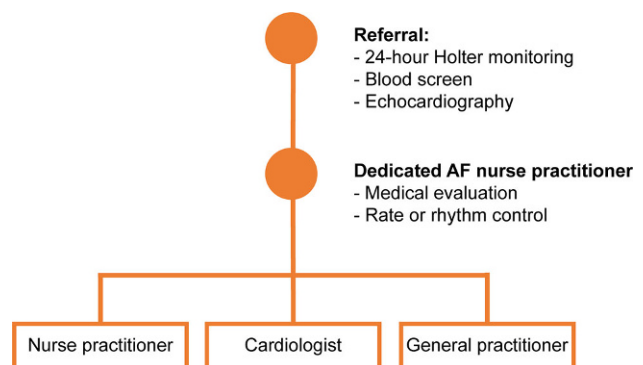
Referral:
- 24-hour Holter monitoring
- Blood screen
- Echocardiography

Dedicated AF nurse practitioner
- Medical evaluation
- Rate or rhythm control

Nurse practitioner

Cardiologist

General practitioner